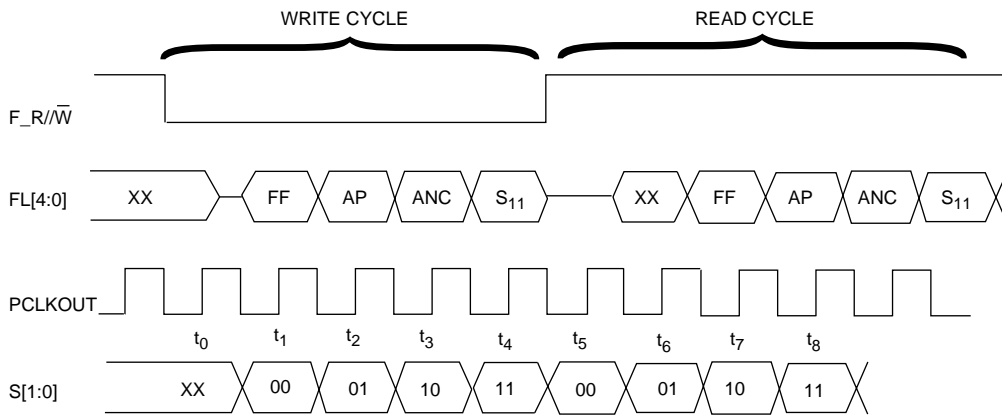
WRITE CYCLE

READ CYCLE

F_R/$\overline{W}$

FL[4:0]

XX

FF

AP

ANC

$S_{11}$

XX

FF

AP

ANC

$S_{11}$

PCLKOUT

$t_0$ $t_1$ $t_2$ $t_3$ $t_4$ $t_5$ $t_6$ $t_7$ $t_8$

S[1:0]

XX

00

01

10

11

00

01

10

11